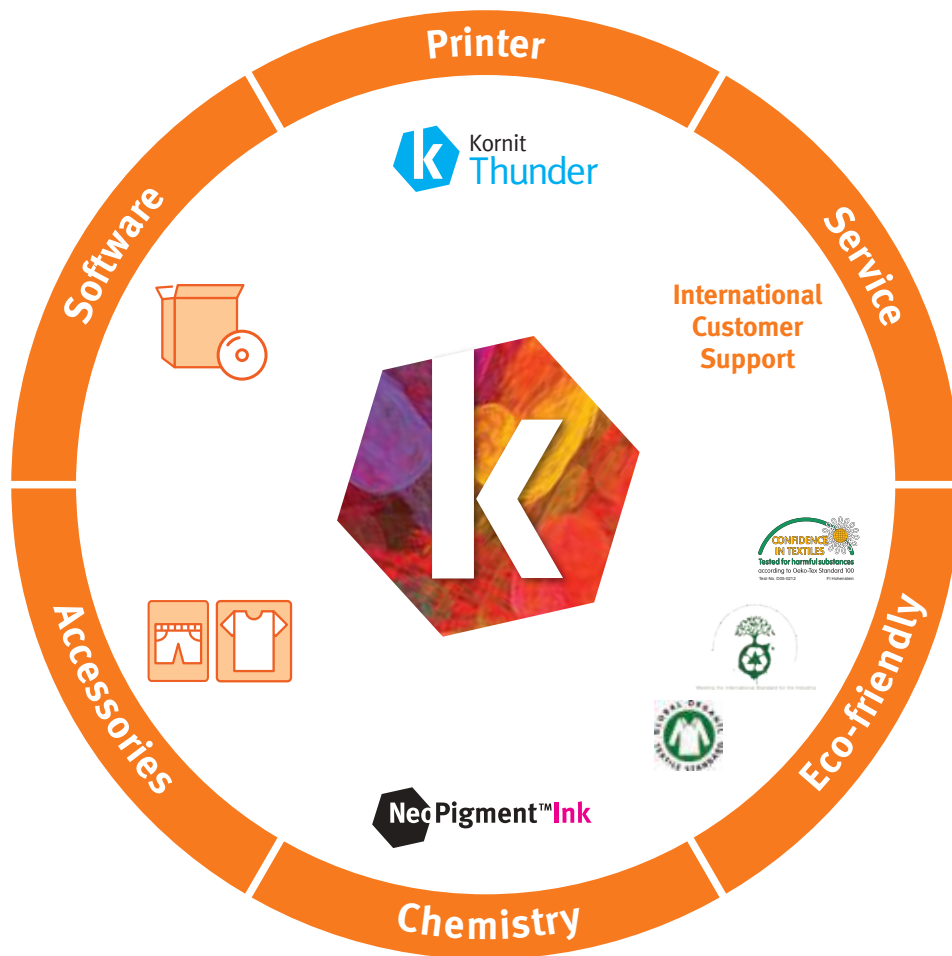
Printer

Service

Eco-friendly

Chemistry

Accessories

Software

Kornit Thunder

International Customer Support

CONFIDENCE IN TEXTILES
Tested for harmful substances
according to Oeko-Tex Standard 100
Test-No. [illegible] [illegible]

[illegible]

GLOBAL ORGANIC TEXTILE STANDARD

NeoPigment™Ink